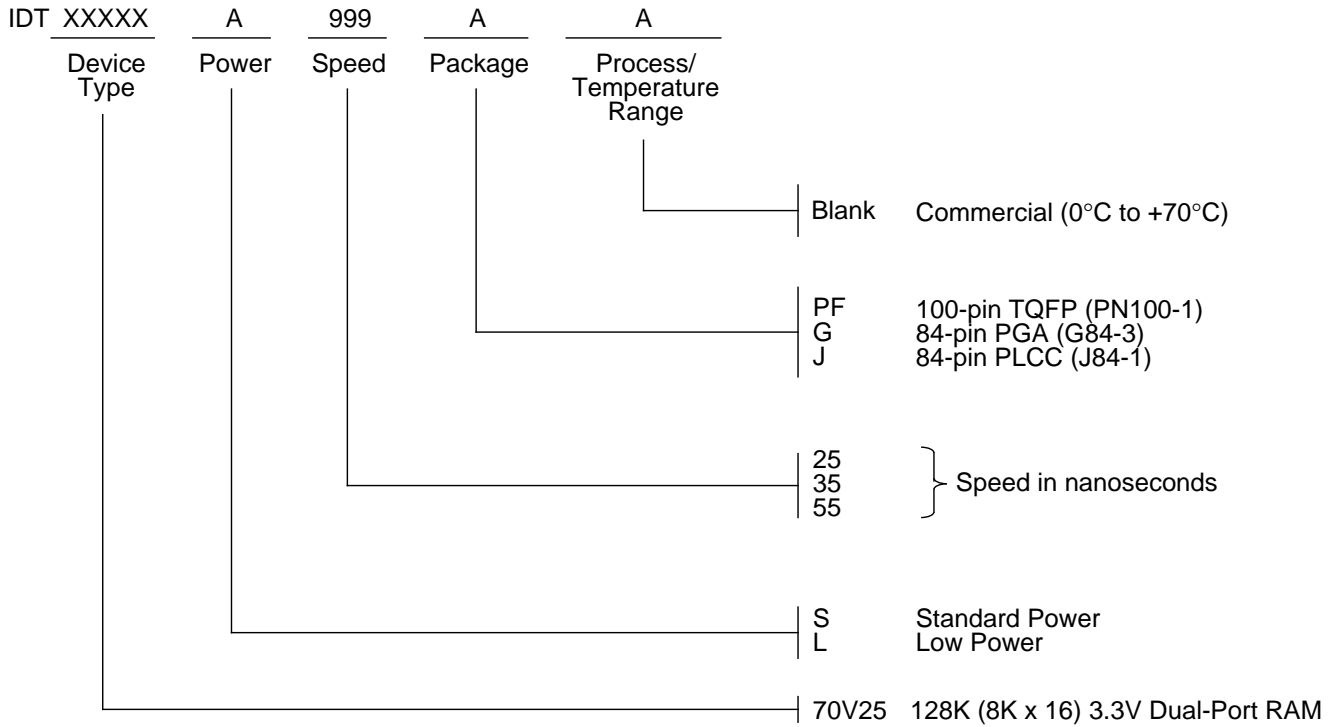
IDT XXXXX A 999 A A

Device Type

Power

Speed

Package

Process/ Temperature Range

Blank Commercial (0°C to +70°C)

PF 100-pin TQFP (PN100-1)
G 84-pin PGA (G84-3)
J 84-pin PLCC (J84-1)

25
35
55
Speed in nanoseconds

S Standard Power
L Low Power

70V25 128K (8K x 16) 3.3V Dual-Port RAM